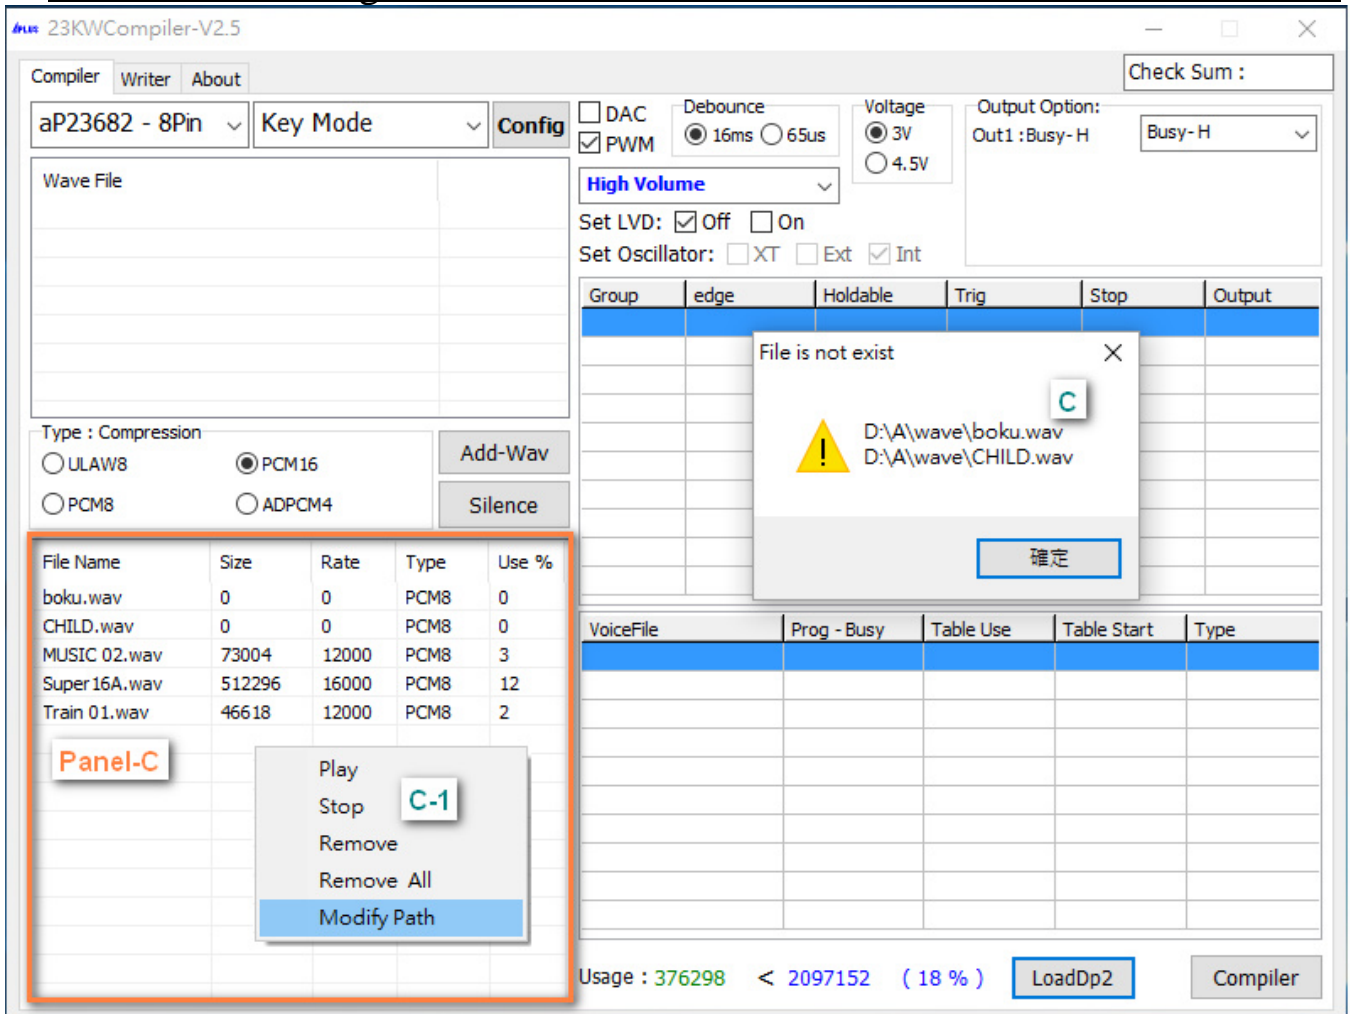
23KWCompiler-V2.5

Compiler | Writer | About

Check Sum :

aP23682 - 8Pin | Key Mode | Config

DAC
PWM

Debounce
16ms 65us

Voltage
3V
4.5V

Output Option:
Out1 :Busy- H
Busy- H

High Volume

Set LVD: Off On

Set Oscillator: XT Ext Int

Wave File

| Group | edge | Holdable | Trig | Stop | Output |
|---|---|---|---|---|---|

File is not exist

C

D:\A\wave\boku.wav
D:\A\wave\CHILD.wav

確定

Type : Compression
ULAW8
PCM16
PCM8
ADPCM4

Add-Wav
Silence

| File Name | Size | Rate | Type | Use % |
|---|---|---|---|---|
| boku.wav | 0 | 0 | PCM8 | 0 |
| CHILD.wav | 0 | 0 | PCM8 | 0 |
| MUSIC 02.wav | 73004 | 12000 | PCM8 | 3 |
| Super16A.wav | 512296 | 16000 | PCM8 | 12 |
| Train 01.wav | 46618 | 12000 | PCM8 | 2 |

Panel-C

Play
Stop
Remove
Remove All
Modify Path

C-1

| VoiceFile | Prog - Busy | Table Use | Table Start | Type |
|---|---|---|---|---|

Usage : 376298 < 2097152 ( 18 % )

LoadDp2

Compiler